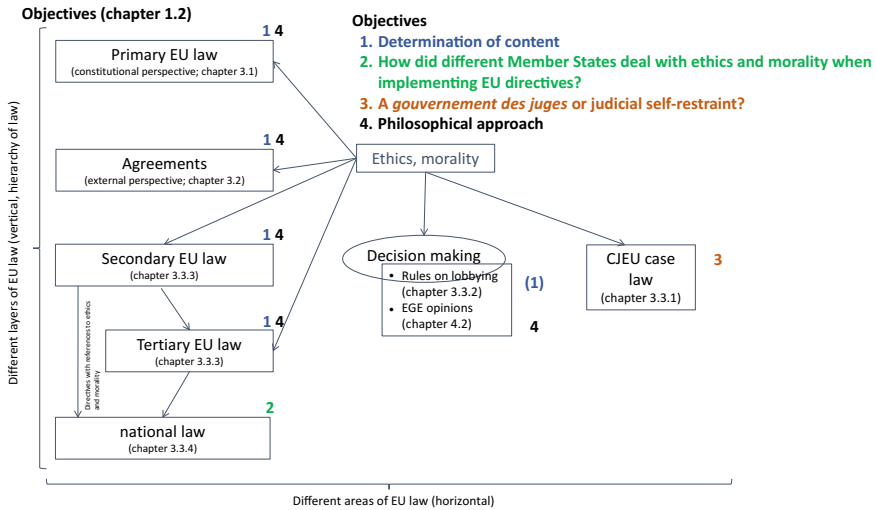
Objectives (chapter 1.2)

Objectives
1. Determination of content
2. How did different Member States deal with ethics and morality when implementing EU directives?
3. A *gouvernement des juges* or judicial self-restraint?
4. Philosophical approach

1 4
Primary EU law
(constitutional perspective; chapter 3.1)

1 4
Agreements
(external perspective; chapter 3.2)

Ethics, morality

1 4
Secondary EU law
(chapter 3.3.3)

Decision making
• Rules on lobbying (chapter 3.3.2)
• EGE opinions (chapter 4.2)

(1)

4

CJEU case law
(chapter 3.3.1)

3

1 4
Tertiary EU law
(chapter 3.3.3)

Directives with references to ethics and morality

2
national law
(chapter 3.3.4)

Different layers of EU law (vertical, hierarchy of law)

Different areas of EU law (horizontal)